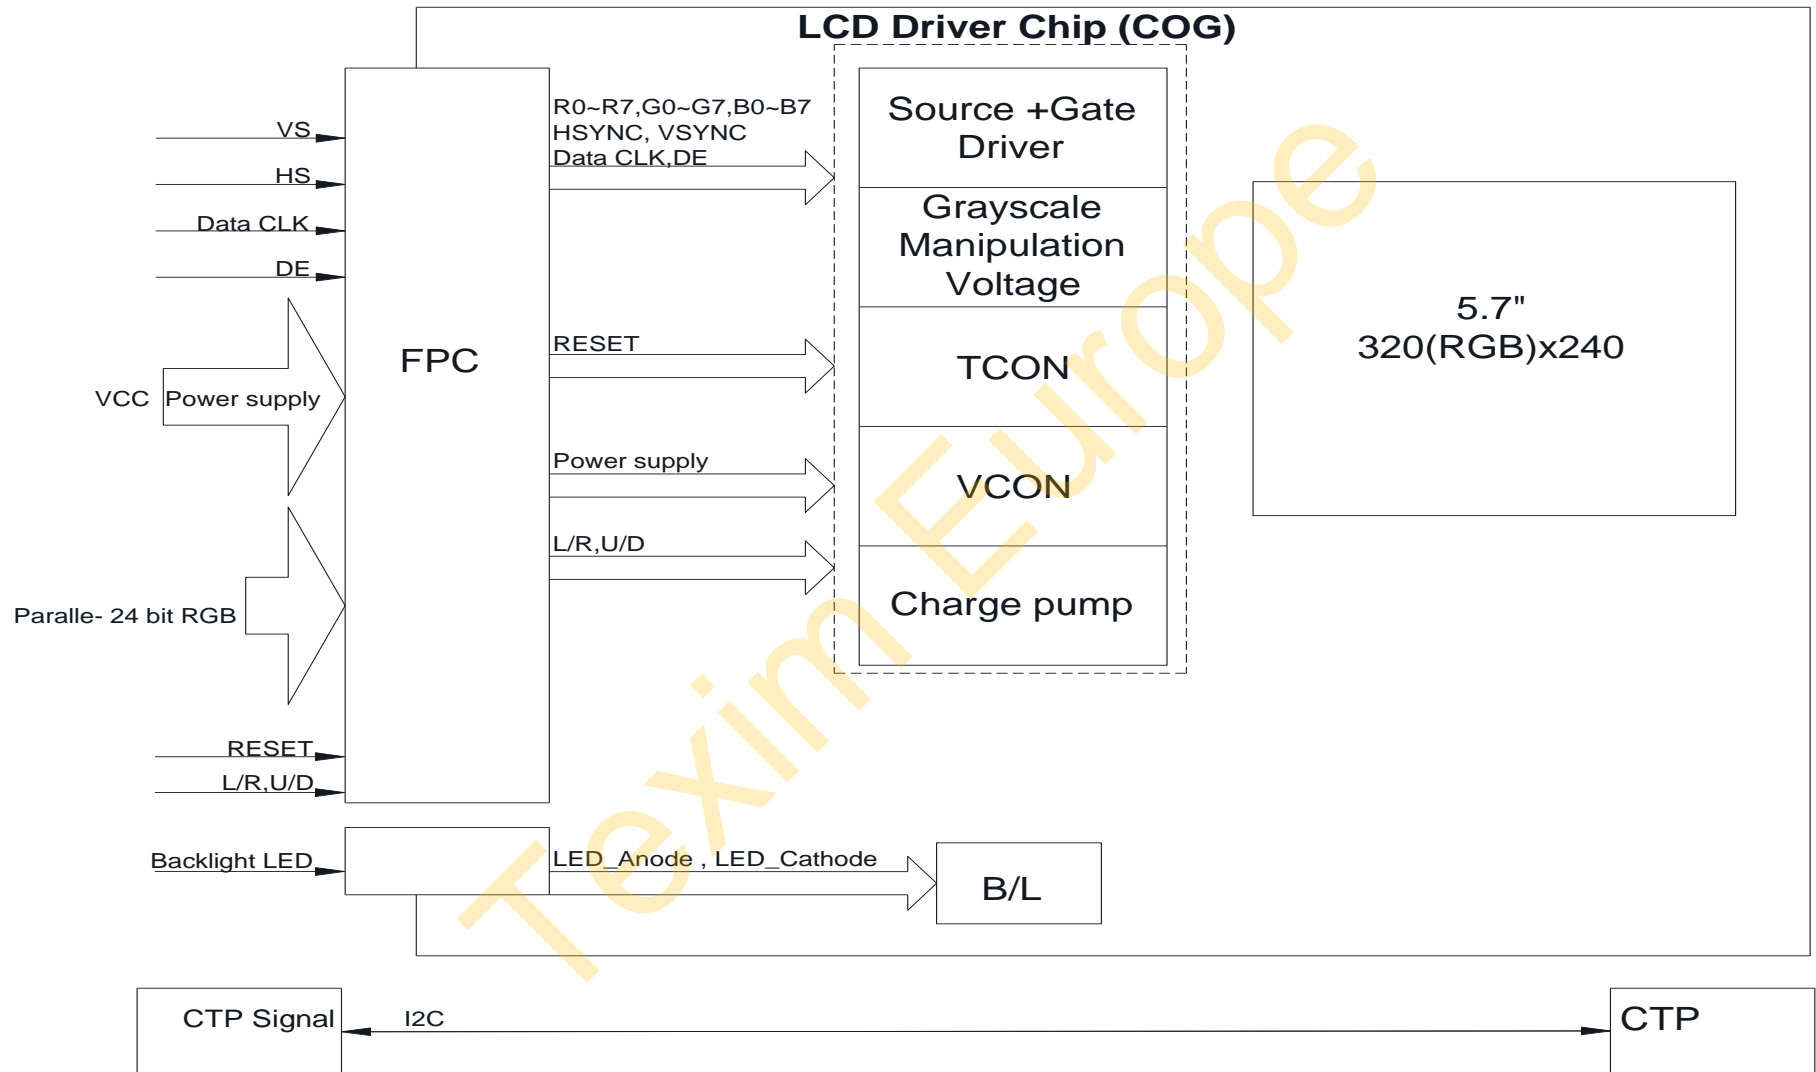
LCD Driver Chip (COG)

VS
HS
Data CLK
DE
VCC
Power supply
Paralle- 24 bit RGB
RESET
L/R,U/D

FPC

R0~R7,G0~G7,B0~B7
HSYNC, VSYNC
Data CLK,DE

RESET

Power supply

L/R,U/D

Source +Gate Driver

Grayscale Manipulation Voltage

TCON

VCON

Charge pump

5.7"
320(RGB)x240

Backlight LED

LED_Anode , LED_Cathode

B/L

CTP Signal
I2C
CTP

Texim Europe